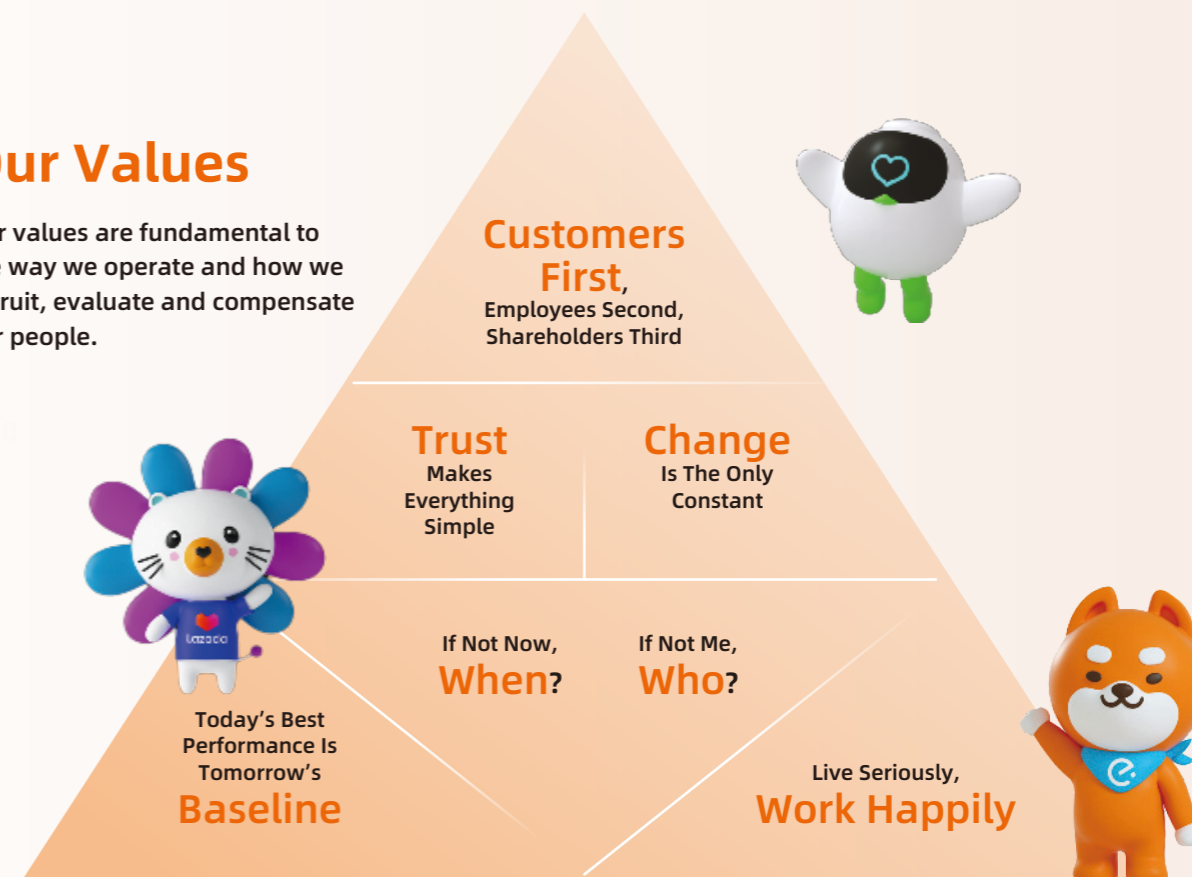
our Values

r values are fundamental to e way we operate and how we ruit, evaluate and compensate r people.

Customers First, Employees Second, Shareholders Third

Trust Makes Everything Simple

Change Is The Only Constant

lazada

If Not Now, When?

If Not Me, Who?

Today's Best Performance Is Tomorrow's Baseline

Live Seriously, Work Happily